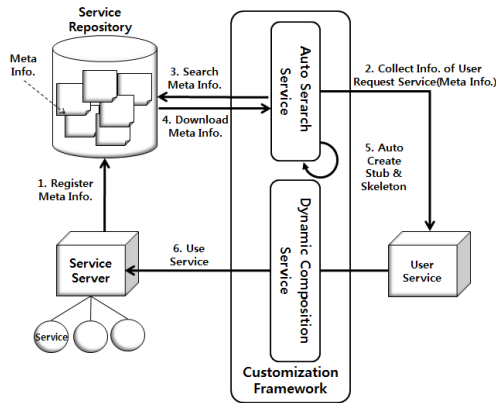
Service Repository

Meta Info.

3. Search Meta Info.

4. Download Meta Info.

Auto Search Service

2. Collect Info. of User Request Service(Meta Info.)

5. Auto Create Stub & Skeleton

1. Register Meta Info.

Dynamic Composition Service

6. Use Service

Service Server

Service

User Service

Customization Framework